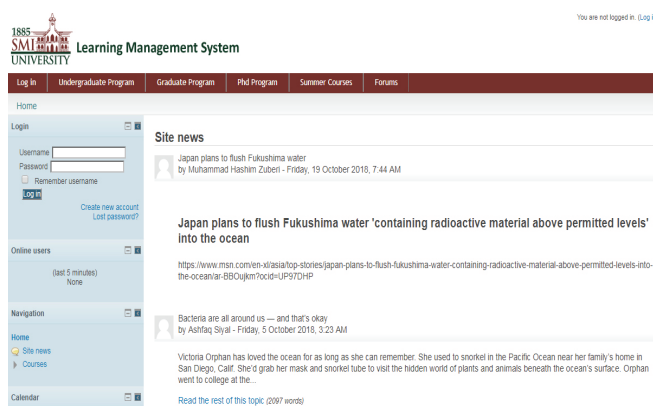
1885
SMI
UNIVERSITY
Learning Management System

You are not logged in. (Log i

Log In | Undergraduate Program | Graduate Program | Phd Program | Summer Courses | Forums

Home

Login
Username
Password
Remember username
Log in
Create new account
Lost password?

Online users
(last 5 minutes)
None

Navigation
Home
Site news
Courses

Calendar

Site news

Japan plans to flush Fukushima water
by Muhammad Hashim Zuberi - Friday, 19 October 2018, 7:44 AM

Japan plans to flush Fukushima water 'containing radioactive material above permitted levels' into the ocean

https://www.msn.com/en-xl/asia/top-stories/japan-plans-to-flush-fukushima-water-containing-radioactive-material-above-permitted-levels-into-the-ocean/ar-BBOujkm?ocid=UP97DHP

Bacteria are all around us — and that's okay
by Ashfaq Siyal - Friday, 5 October 2018, 3:23 AM

Victoria Orphan has loved the ocean for as long as she can remember. She used to snorkel in the Pacific Ocean near her family's home in San Diego, Calif. She'd grab her mask and snorkel tube to visit the hidden world of plants and animals beneath the ocean's surface. Orphan went to college at the...

Read the rest of this topic (2097 words)